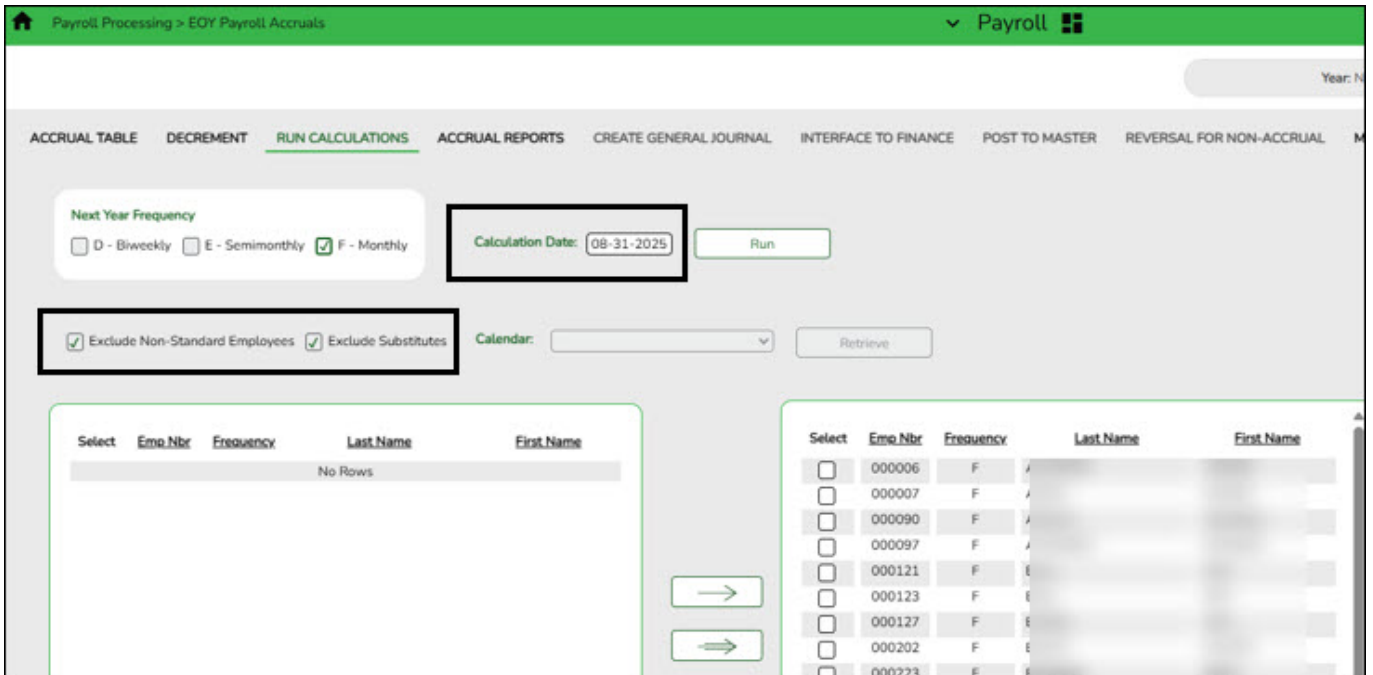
Payroll Processing > EOY Payroll Accruals

Payroll

Year: N

ACCRUAL TABLE DECREMENT RUN CALCULATIONS ACCRUAL REPORTS CREATE GENERAL JOURNAL INTERFACE TO FINANCE POST TO MASTER REVERSAL FOR NON-ACCRUAL M

Next Year Frequency
D - Biweekly E - Semimonthly F - Monthly

Calculation Date: 08-31-2025 Run

Exclude Non-Standard Employees Exclude Substitutes

Calendar: Retrieve

| Select | Emp Nbr | Frequency | Last Name | First Name |
|---|---|---|---|---|
| No Rows | | | | |

| Select | Emp Nbr | Frequency | Last Name | First Name |
|---|---|---|---|---|
| | 000006 | F | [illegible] | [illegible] |
| | 000007 | F | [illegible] | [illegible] |
| | 000090 | F | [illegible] | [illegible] |
| | 000097 | F | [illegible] | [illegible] |
| | 000121 | F | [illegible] | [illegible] |
| | 000123 | F | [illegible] | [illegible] |
| | 000127 | F | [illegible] | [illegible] |
| | 000202 | F | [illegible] | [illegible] |
| | 000223 | F | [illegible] | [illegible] |